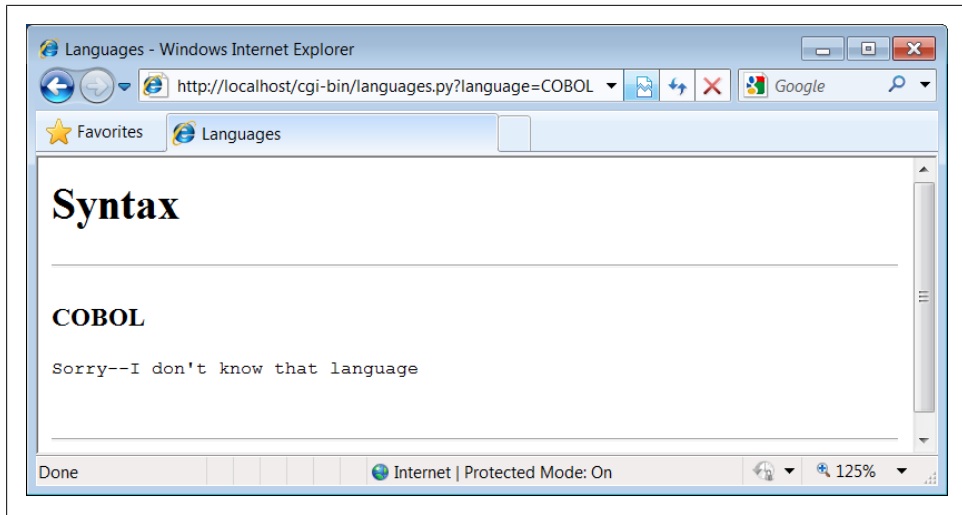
Languages - Windows Internet Explorer

http://localhost/cgi-bin/languages.py?language=COBOL

Google

Favorites

Languages

# Syntax

## COBOL

Sorry--I don't know that language

Done

Internet | Protected Mode: On

125%